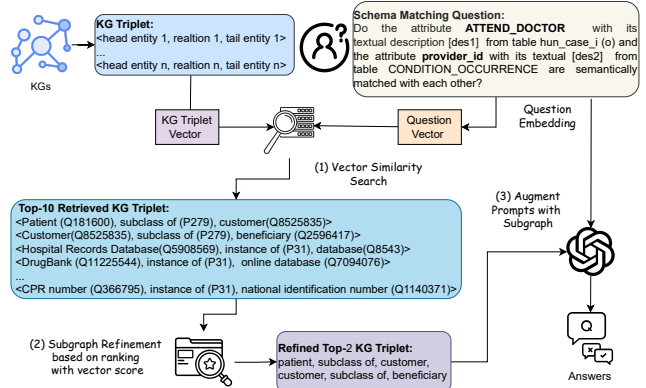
KGs

KG Triplet:
<head entity 1, realtion 1, tail entity 1>
...
<head entity n, realtion n, tail entity n>

Schema Matching Question:
Do the attribute ATTEND_DOCTOR with its textual description [des1] from table hun_case_i (o) and the attribute provider_id with its textual [des2] from table CONDITION_OCCURRENCE are semantically matched with each other?

KG Triplet Vector

Question Vector

Question Embedding

(1) Vector Similarity Search

Top-10 Retrieved KG Triplet:
<Patient (Q181600), subclass of (P279), customer(Q8525835)>
<Customer(Q8525835), subclass of (P279), beneficiary (Q2596417)>
<Hospital Records Database(Q5908569), instance of (P31), database(Q8543)>
<DrugBank (Q11225544), instance of (P31), online database (Q7094076)>
...
<CPR number (Q366795), instance of (P31), national identification number (Q1140371)>

(3) Augment Prompts with Subgraph

(2) Subgraph Refinement based on ranking with vector score

Refined Top-2 KG Triplet:
patient, subclass of, customer,
customer, subclass of, beneficiary

Q

Answers